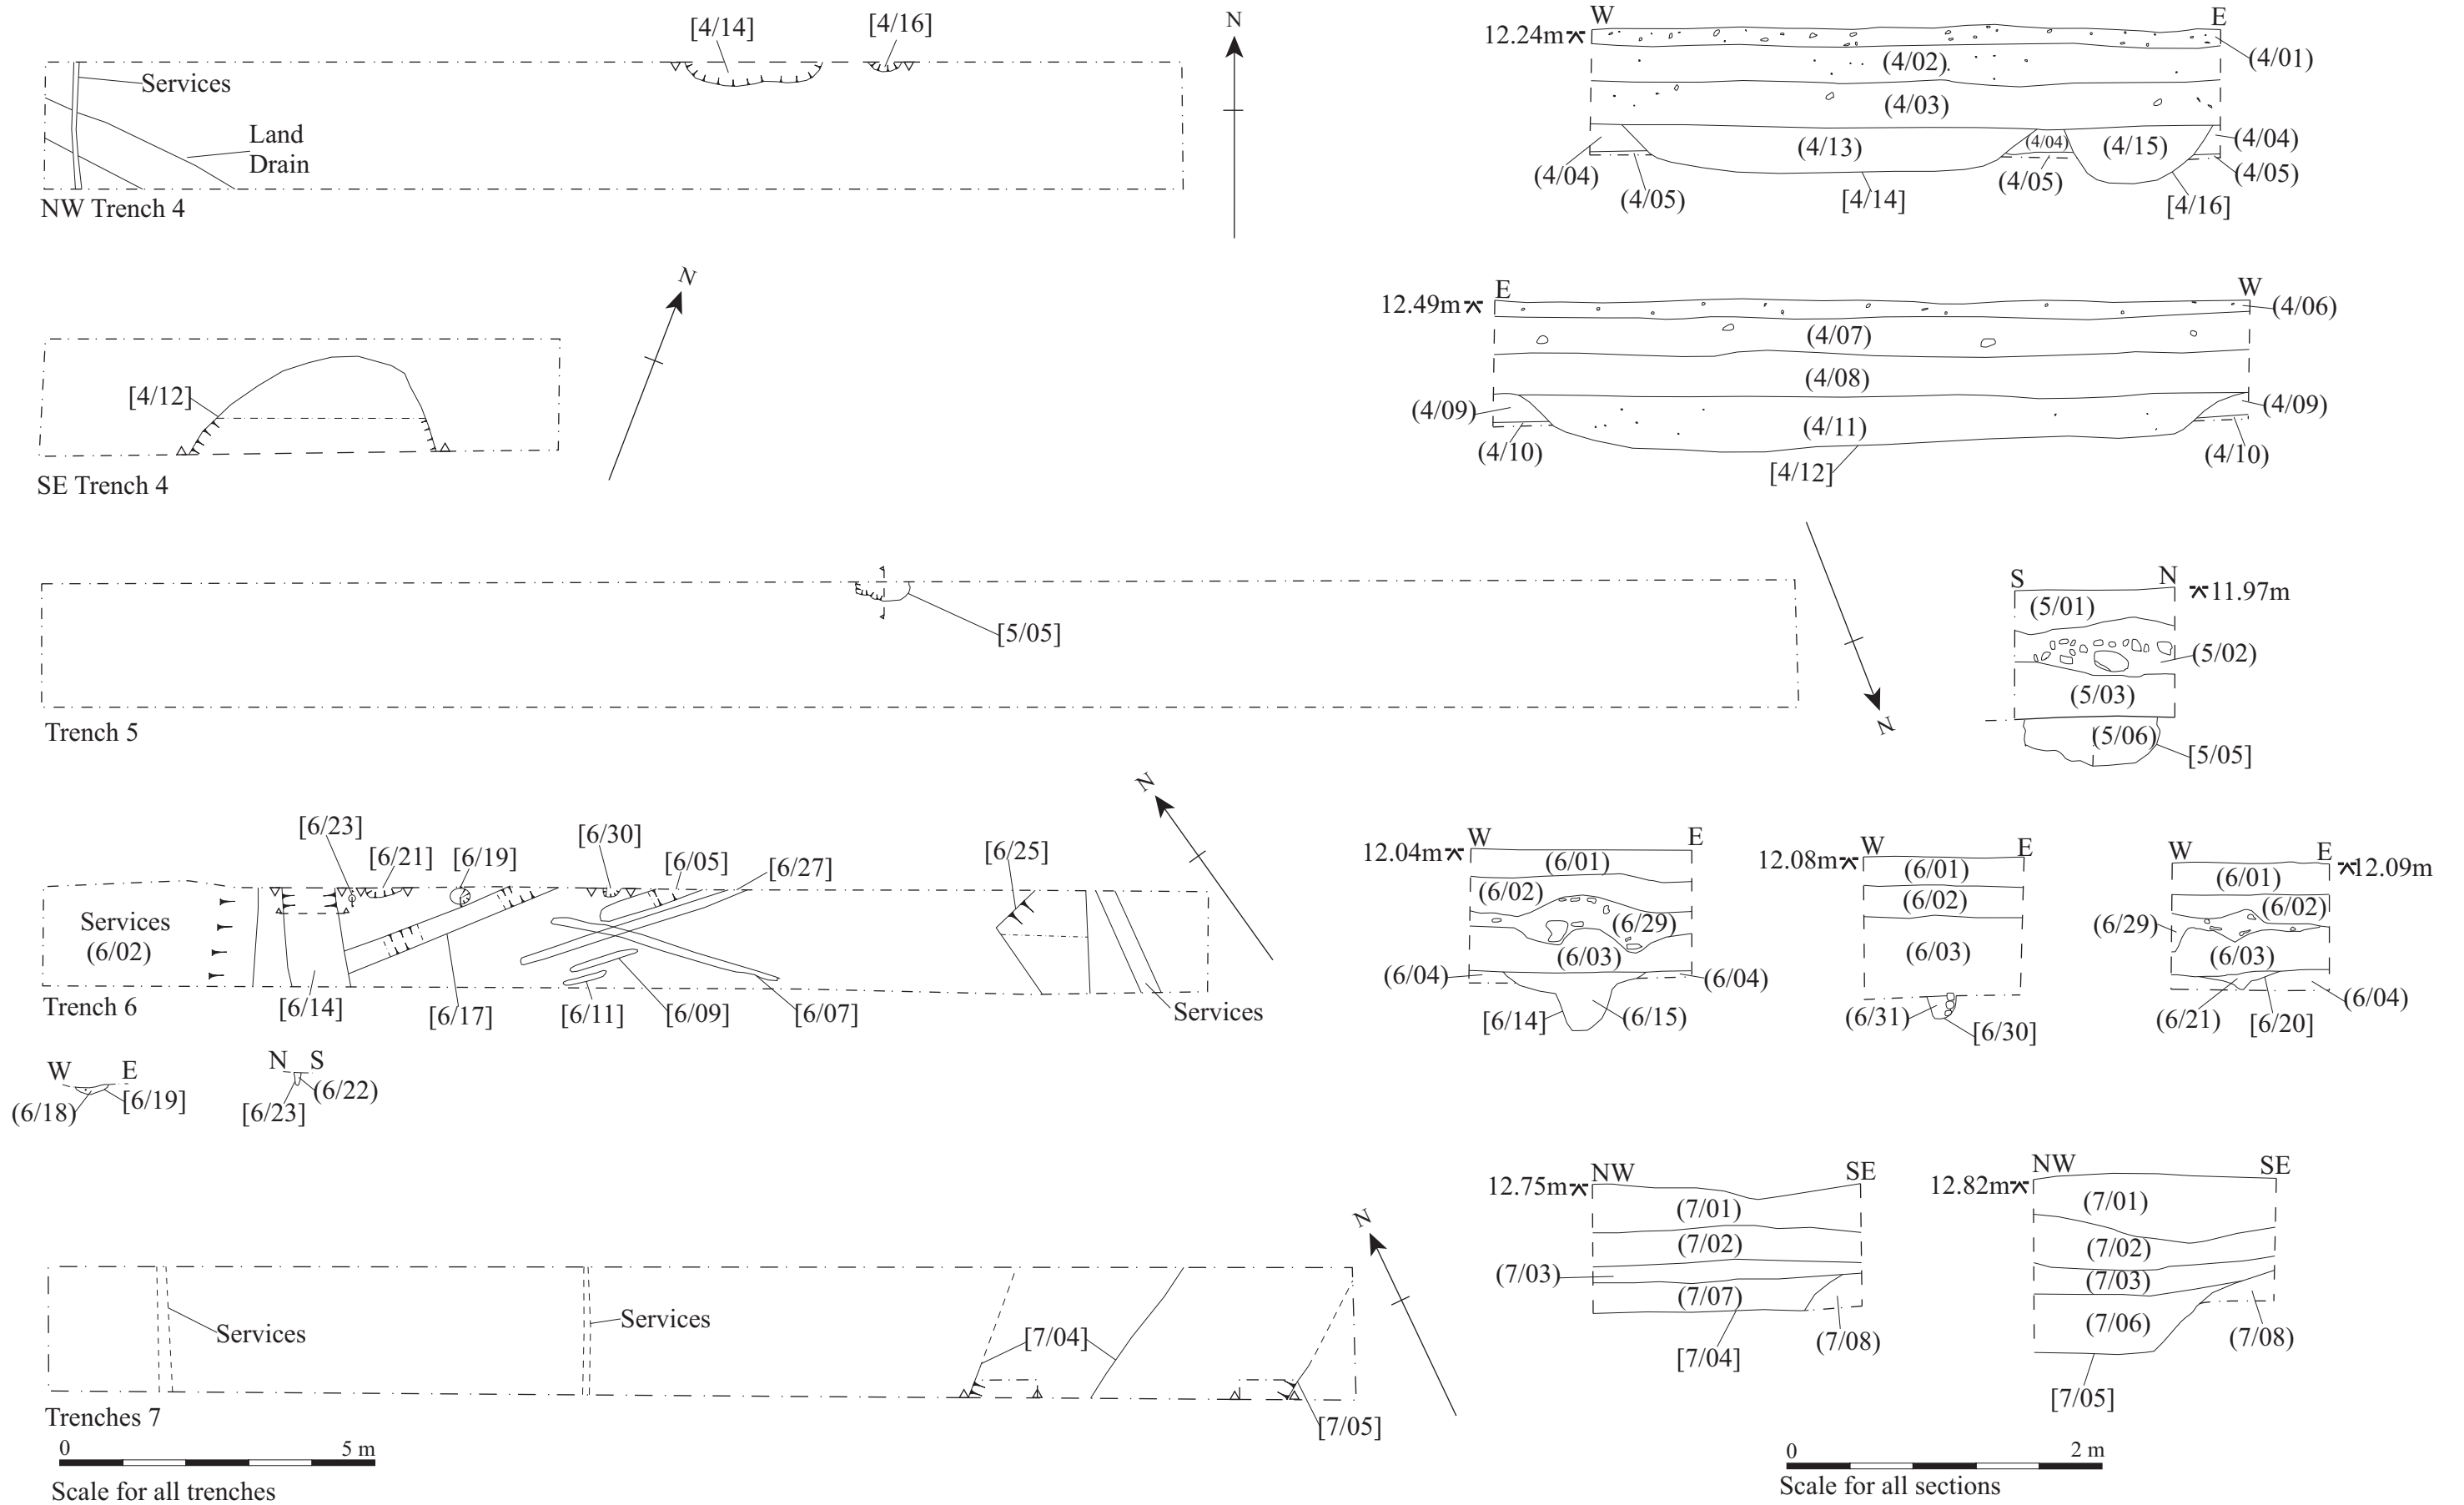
[4/14] [4/16]
N
Services
Land Drain
NW Trench 4

12.24m W E
(4/01)
(4/02)
(4/03)
(4/04)
(4/13)
(4/04)
(4/15)
(4/04)
(4/05)
(4/05)
(4/05)
[4/14]
[4/16]

N
[4/12]
SE Trench 4

12.49m E W
(4/06)
(4/07)
(4/08)
(4/09)
(4/09)
(4/11)
(4/10)
(4/10)
[4/12]

[5/05]
Trench 5

N
S N 11.97m
(5/01)
(5/02)
(5/03)
(5/06)
[5/05]

[6/23]
[6/21]
[6/19]
[6/30]
[6/05]
[6/27]
[6/25]
N
Services (6/02)
Trench 6
[6/14]
[6/17]
[6/11]
[6/09]
[6/07]
Services

12.04m W E
(6/01)
(6/02)
(6/29)
(6/03)
(6/04)
(6/04)
[6/14]
(6/15)

12.08m W E
(6/01)
(6/02)
(6/03)
(6/31)
[6/30]

W E 12.09m
(6/01)
(6/02)
(6/29)
(6/03)
(6/04)
(6/21)
[6/20]

W E
(6/18)
[6/19]
N S
[6/23]
(6/22)

12.75m NW SE
(7/01)
(7/02)
(7/03)
(7/07)
(7/08)
[7/04]

12.82m NW SE
(7/01)
(7/02)
(7/03)
(7/06)
(7/08)
[7/05]

N
Services
Services
[7/04]
[7/05]
Trenches 7

0 5 m
Scale for all trenches

0 2 m
Scale for all sections